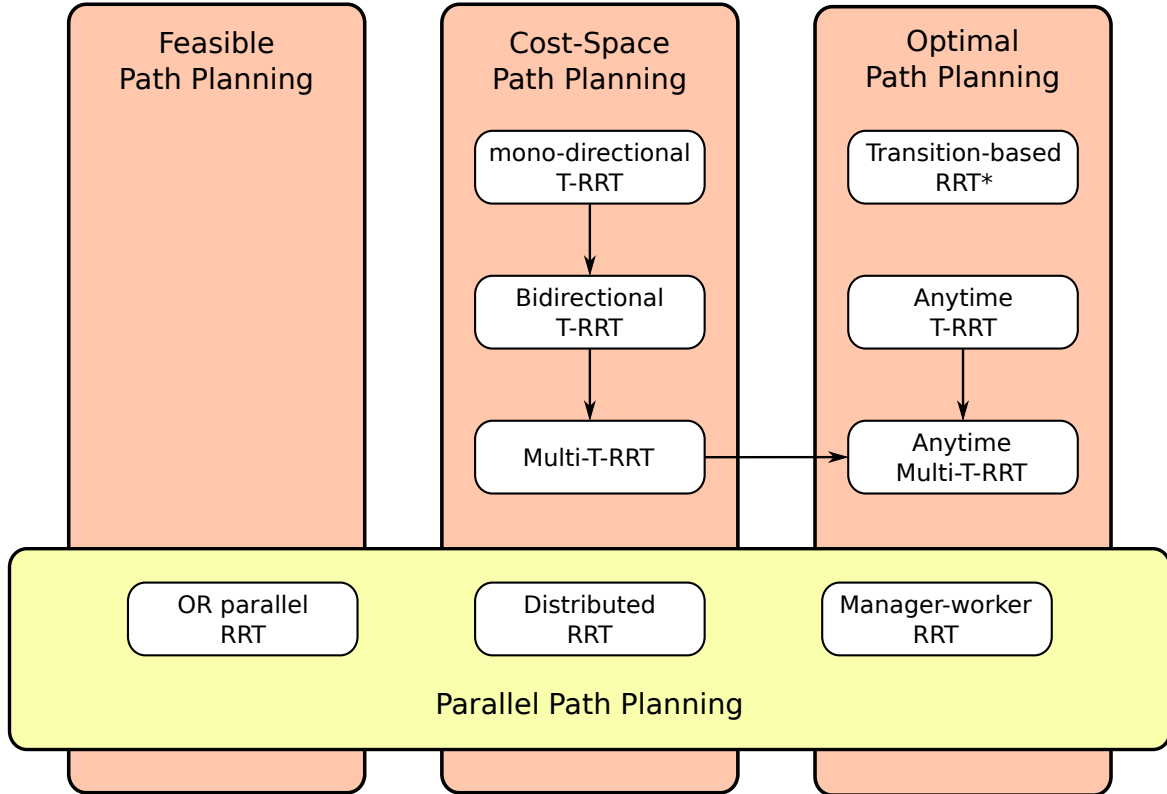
Feasible
Path Planning

Cost-Space
Path Planning

mono-directional
T-RRT

Bidirectional
T-RRT

Multi-T-RRT

Optimal
Path Planning

Transition-based
RRT*

Anytime
T-RRT

Anytime
Multi-T-RRT

OR parallel
RRT

Distributed
RRT

Manager-worker
RRT

Parallel Path Planning